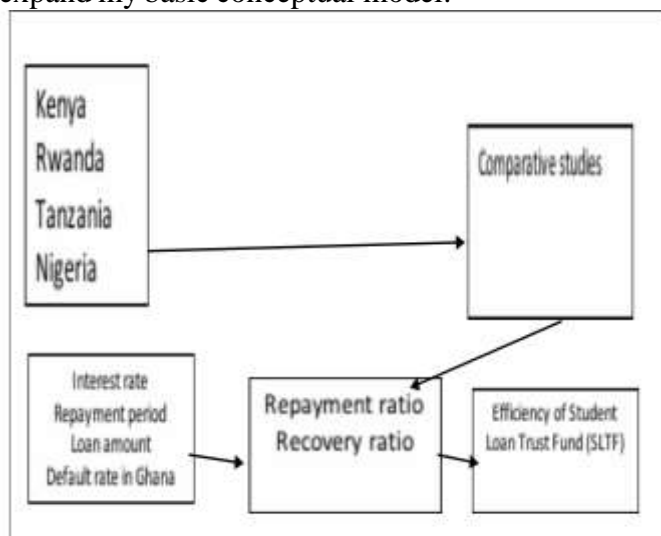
expand my basic conceptual model.

Kenya
Rwanda
Tanzania
Nigeria

Comparative studies

Interest rate
Repayment period
Loan amount
Default rate in Ghana

Repayment ratio
Recovery ratio

Efficiency of Student Loan Trust Fund (SLTF)